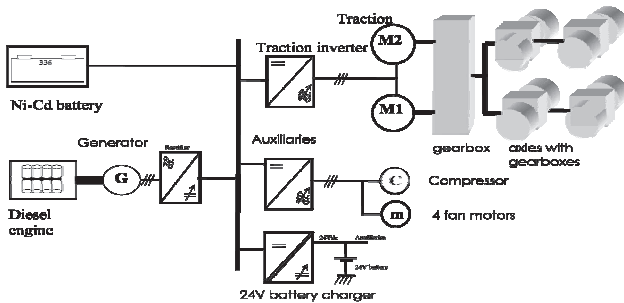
Traction
Traction inverter
M2
M1
336
Ni-Cd battery
Generator
Rectifier
G
Auxiliaries
C
Compressor
m
4 fan motors
Diesel engine
gearbox
axles with gearboxes
24VDC
Auxiliaries
24V battery
24V battery charger